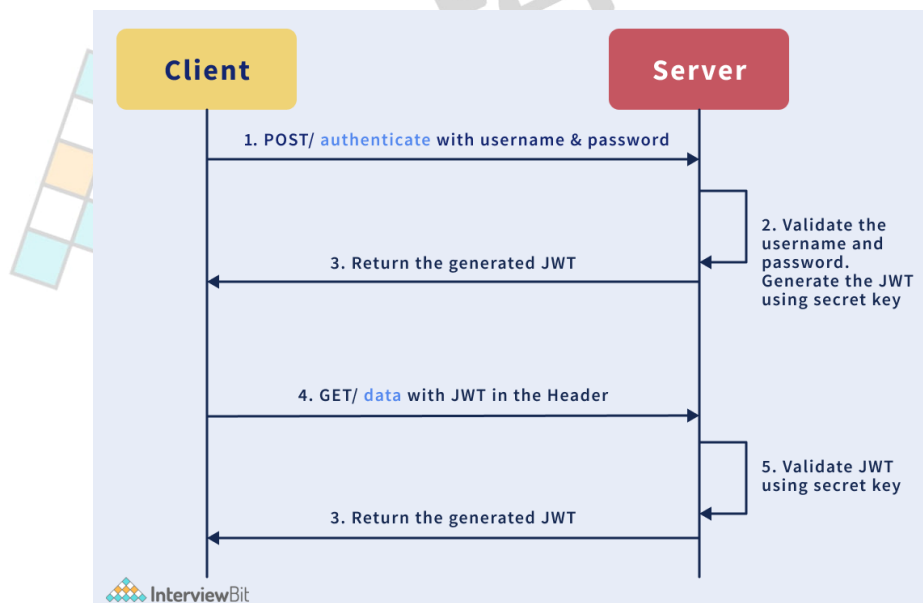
Client

Server

1. POST/ authenticate with username & password

2. Validate the username and password. Generate the JWT using secret key

3. Return the generated JWT

4. GET/ data with JWT in the Header

5. Validate JWT using secret key

3. Return the generated JWT

InterviewBit